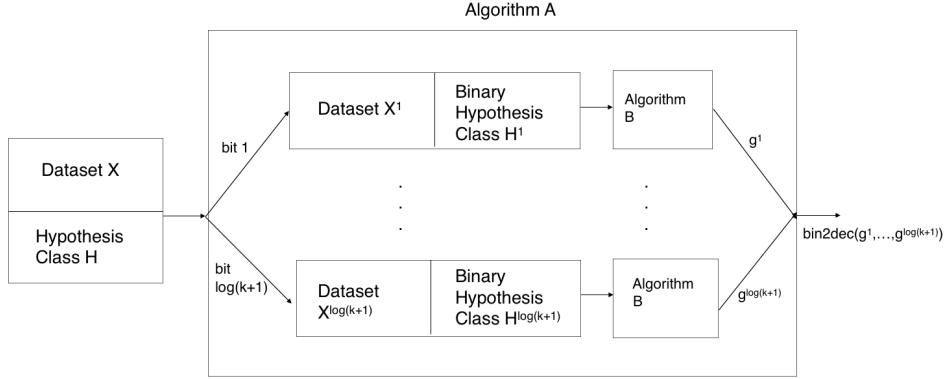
Algorithm A

Dataset X

Hypothesis Class H

bit 1

bit log(k+1)

Dataset $X^1$

Binary Hypothesis Class $H^1$

Algorithm B

$g^1$

.
.
.

.
.
.

Dataset $X^{\log(k+1)}$

Binary Hypothesis Class $H^{\log(k+1)}$

Algorithm B

$g^{\log(k+1)}$

bin2dec($g^1,\ldots,g^{\log(k+1)}$)